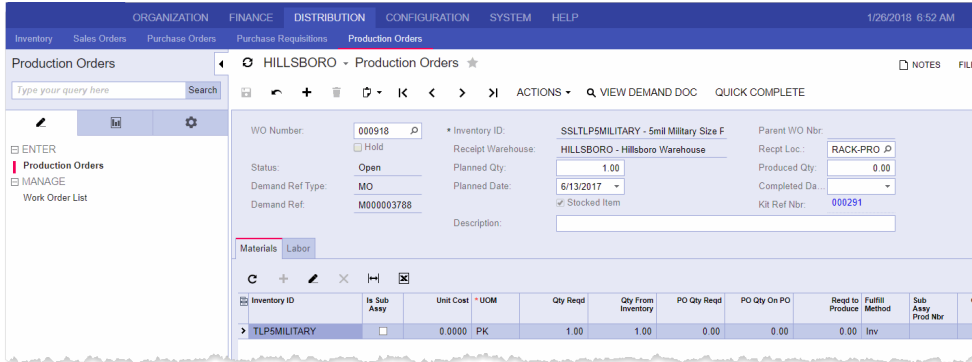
ORGANIZATION FINANCE DISTRIBUTION CONFIGURATION SYSTEM HELP 1/26/2018 6:52 AM

Inventory Sales Orders Purchase Orders Purchase Requisitions Production Orders

Production Orders

Type your query here Search

ENTER
Production Orders
MANAGE
Work Order List

HILLSBORO - Production Orders

NOTES FIL

ACTIONS VIEW DEMAND DOC QUICK COMPLETE

WO Number: 000918
Hold
Status: Open
Demand Ref Type: MO
Demand Ref: M000003788

* Inventory ID: SSLTLP5MILITARY - 5mil Military Size F
Receipt Warehouse: HILLSBORO - Hillsboro Warehouse
Planned Qty: 1.00
Planned Date: 6/13/2017
Stocked Item
Description:

Parent WO Nbr:
Recpt Loc.: RACK-PRO
Produced Qty: 0.00
Completed Da...
Kit Ref Nbr: 000291

Materials Labor

| Inventory ID | Is Sub Assy | Unit Cost | * UOM | Qty Reqd | Qty From Inventory | PO Qty Reqd | PO Qty On PO | Reqd to Produce | Fulfill Method | Sub Assy Prod Nbr |
|---|---|---|---|---|---|---|---|---|---|---|
| TLP5MILITARY | | 0.0000 | PK | 1.00 | 1.00 | 0.00 | 0.00 | 0.00 | Inv | |